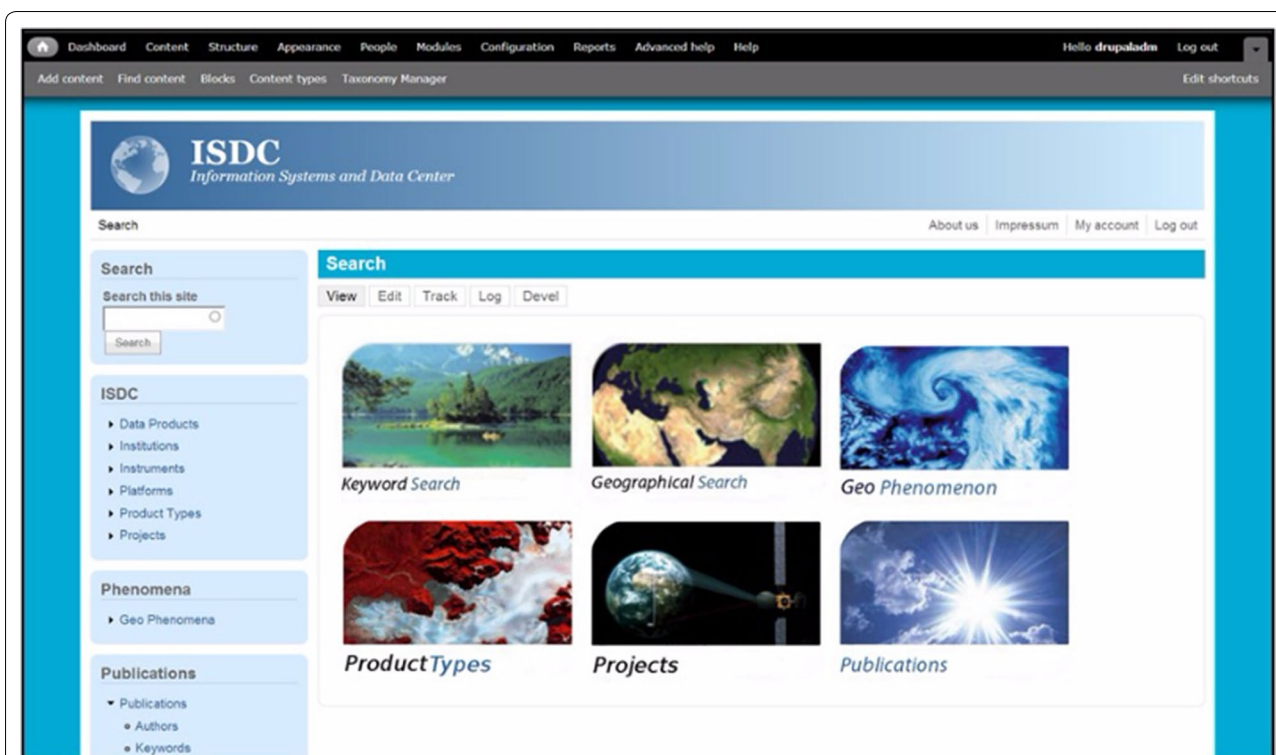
Dashboard Content Structure Appearance People Modules Configuration Reports Advanced help Help Hello drupaladm Log out

Add content Find content Blocks Content types Taxonomy Manager Edit shortcuts

ISDC
Information Systems and Data Center

Search

About us | Impressum | My account | Log out

Search
Search this site
Search

ISDC
▸ Data Products
▸ Institutions
▸ Instruments
▸ Platforms
▸ Product Types
▸ Projects

Phenomena
▸ Geo Phenomena

Publications
▾ Publications
• Authors
• Keywords

Search
View | Edit | Track | Log | Devel

Keyword Search
Geographical Search
Geo Phenomenon
ProductTypes
Projects
Publications